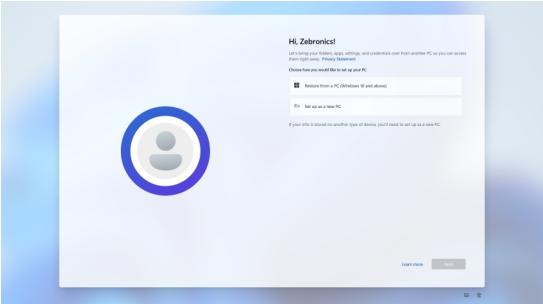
Hi, Zebronics!

Let's bring your folders, apps, settings, and credentials over from another PC so you can access them right away. Privacy Statement

Choose how you would like to set up your PC:

Restore from a PC (Windows 10 and above)

Set up as a new PC

If your info is stored on another type of device, you'll need to set up as a new PC.

Learn more

Next